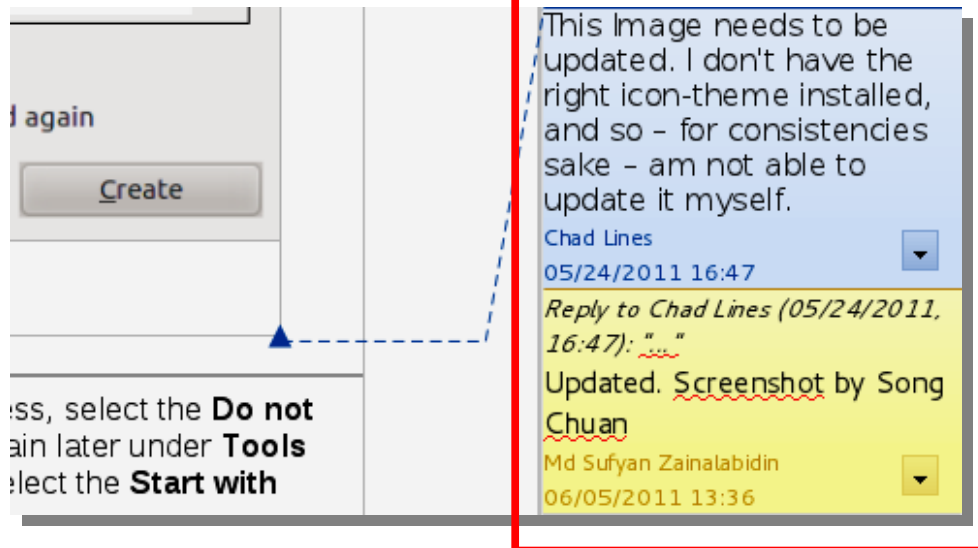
d again

Create

ess, select the **Do not** ain later under **Tools** elect the **Start with**

This Image needs to be updated. I don't have the right icon-theme installed, and so – for consistencies sake – am not able to update it myself.

Chad Lines
05/24/2011 16:47

Reply to Chad Lines (05/24/2011, 16:47): "..."

Updated. Screenshot by Song Chuan

Md Sufyan Zainalabidin
06/05/2011 13:36